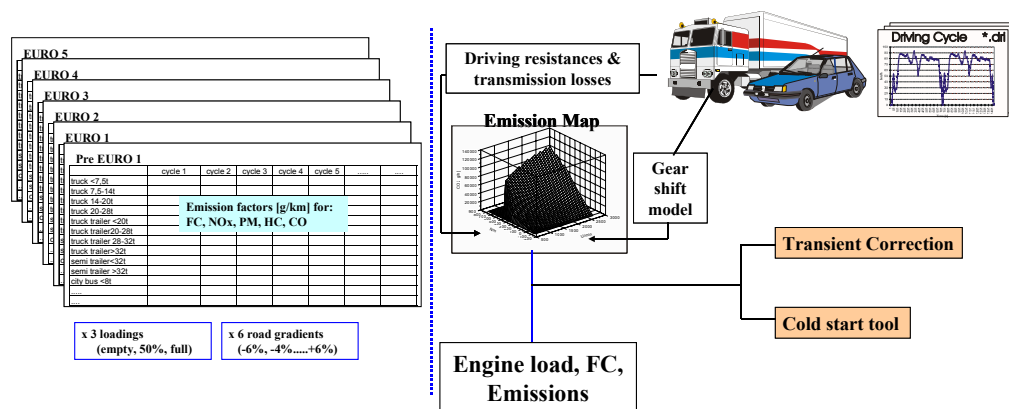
EURO 5
EURO 4
EURO 3
EURO 2
EURO 1
Pre EURO 1

| | cycle 1 | cycle 2 | cycle 3 | cycle 4 | cycle 5 | ...... | ...... |
|---|---|---|---|---|---|---|---|
| truck <7,5t | | | | | | | |
| truck 7,5-14t | | | | | | | |
| truck 14-20t | | | | | | | |
| truck 20-28t | | | | | | | |
| truck trailer <20t | | | | | | | |
| truck trailer20-28t | | | | | | | |
| truck trailer 28-32t | | | | | | | |
| truck trailer>32t | | | | | | | |
| semi trailer <32t | | | | | | | |
| semi trailer >32t | | | | | | | |
| city bus <8t | | | | | | | |
| .... | | | | | | | |

Emission factors [g/km] for:
FC, NOx, PM, HC, CO

x 3 loadings
(empty, 50%, full)

x 6 road gradients
(-6%, -4%.....+6%)

Driving resistances & transmission losses

Driving Cycle *.dri

Emission Map

Gear shift model

Transient Correction

Cold start tool

Engine load, FC, Emissions